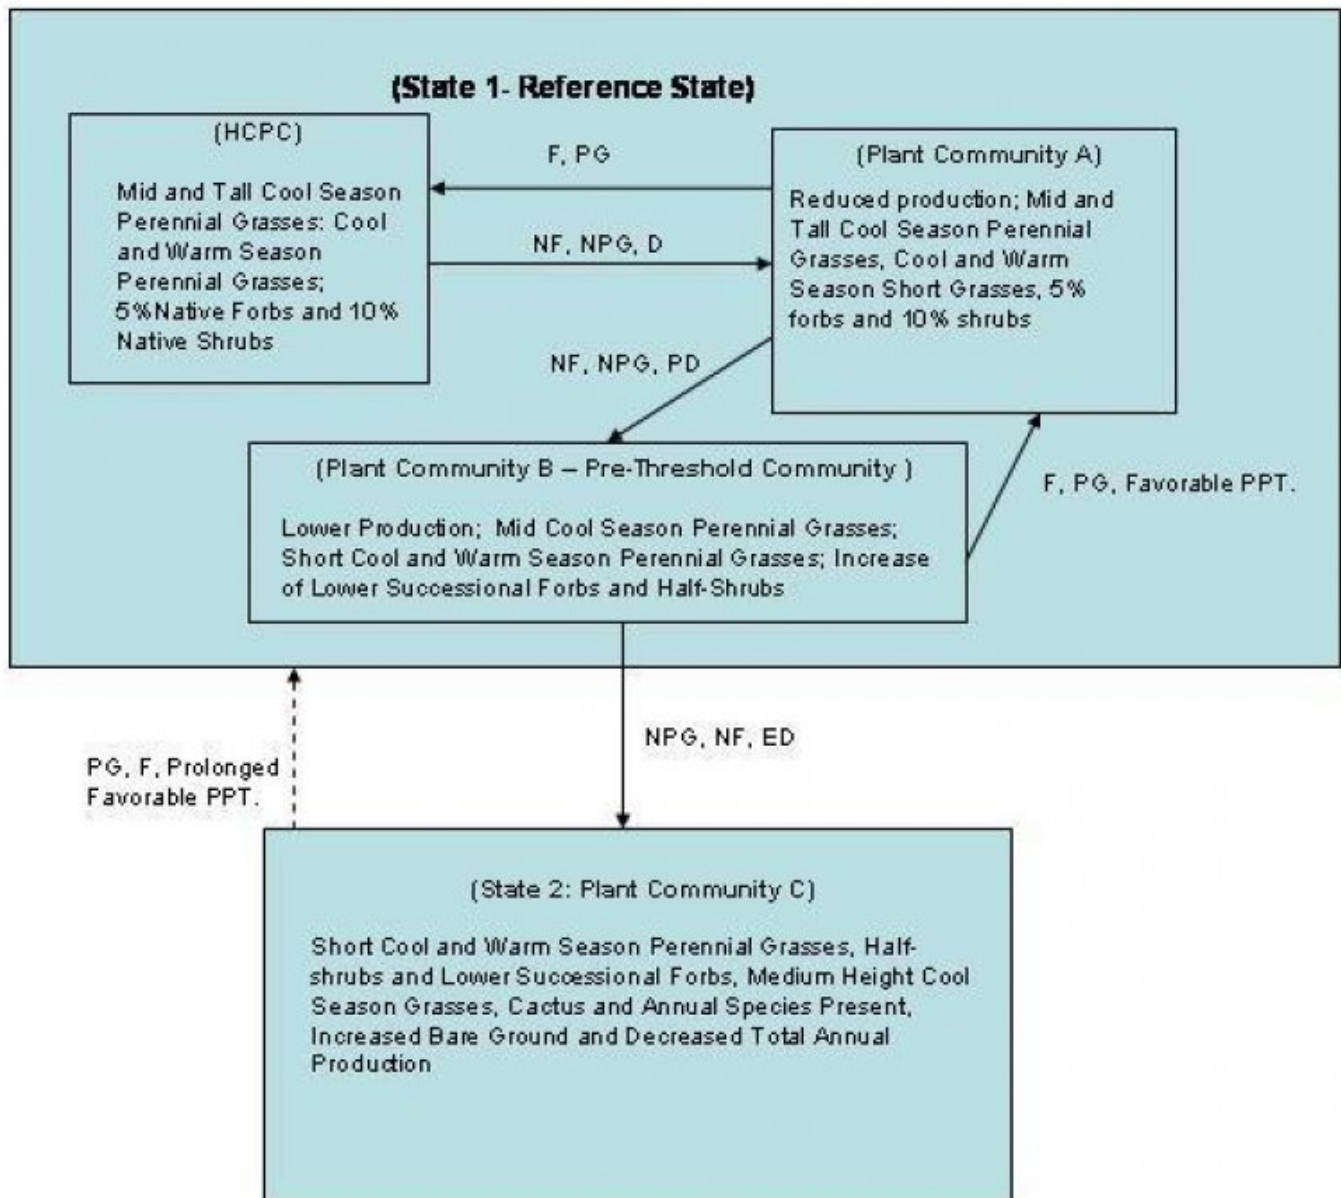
(State 1- Reference State)

(HCPC)

Mid and Tall Cool Season Perennial Grasses: Cool and Warm Season Perennial Grasses; 5%Native Forbs and 10% Native Shrubs

F, PG

NF, NPG, D

(Plant Community A)

Reduced production; Mid and Tall Cool Season Perennial Grasses, Cool and Warm Season Short Grasses, 5% forbs and 10% shrubs

NF, NPG, PD

(Plant Community B – Pre-Threshold Community )

Lower Production; Mid Cool Season Perennial Grasses; Short Cool and Warm Season Perennial Grasses; Increase of Lower Successional Forbs and Half-Shrubs

F, PG, Favorable PPT.

NPG, NF, ED

PG, F, Prolonged Favorable PPT.

(State 2: Plant Community C)

Short Cool and Warm Season Perennial Grasses, Half-shrubs and Lower Successional Forbs, Medium Height Cool Season Grasses, Cactus and Annual Species Present, Increased Bare Ground and Decreased Total Annual Production